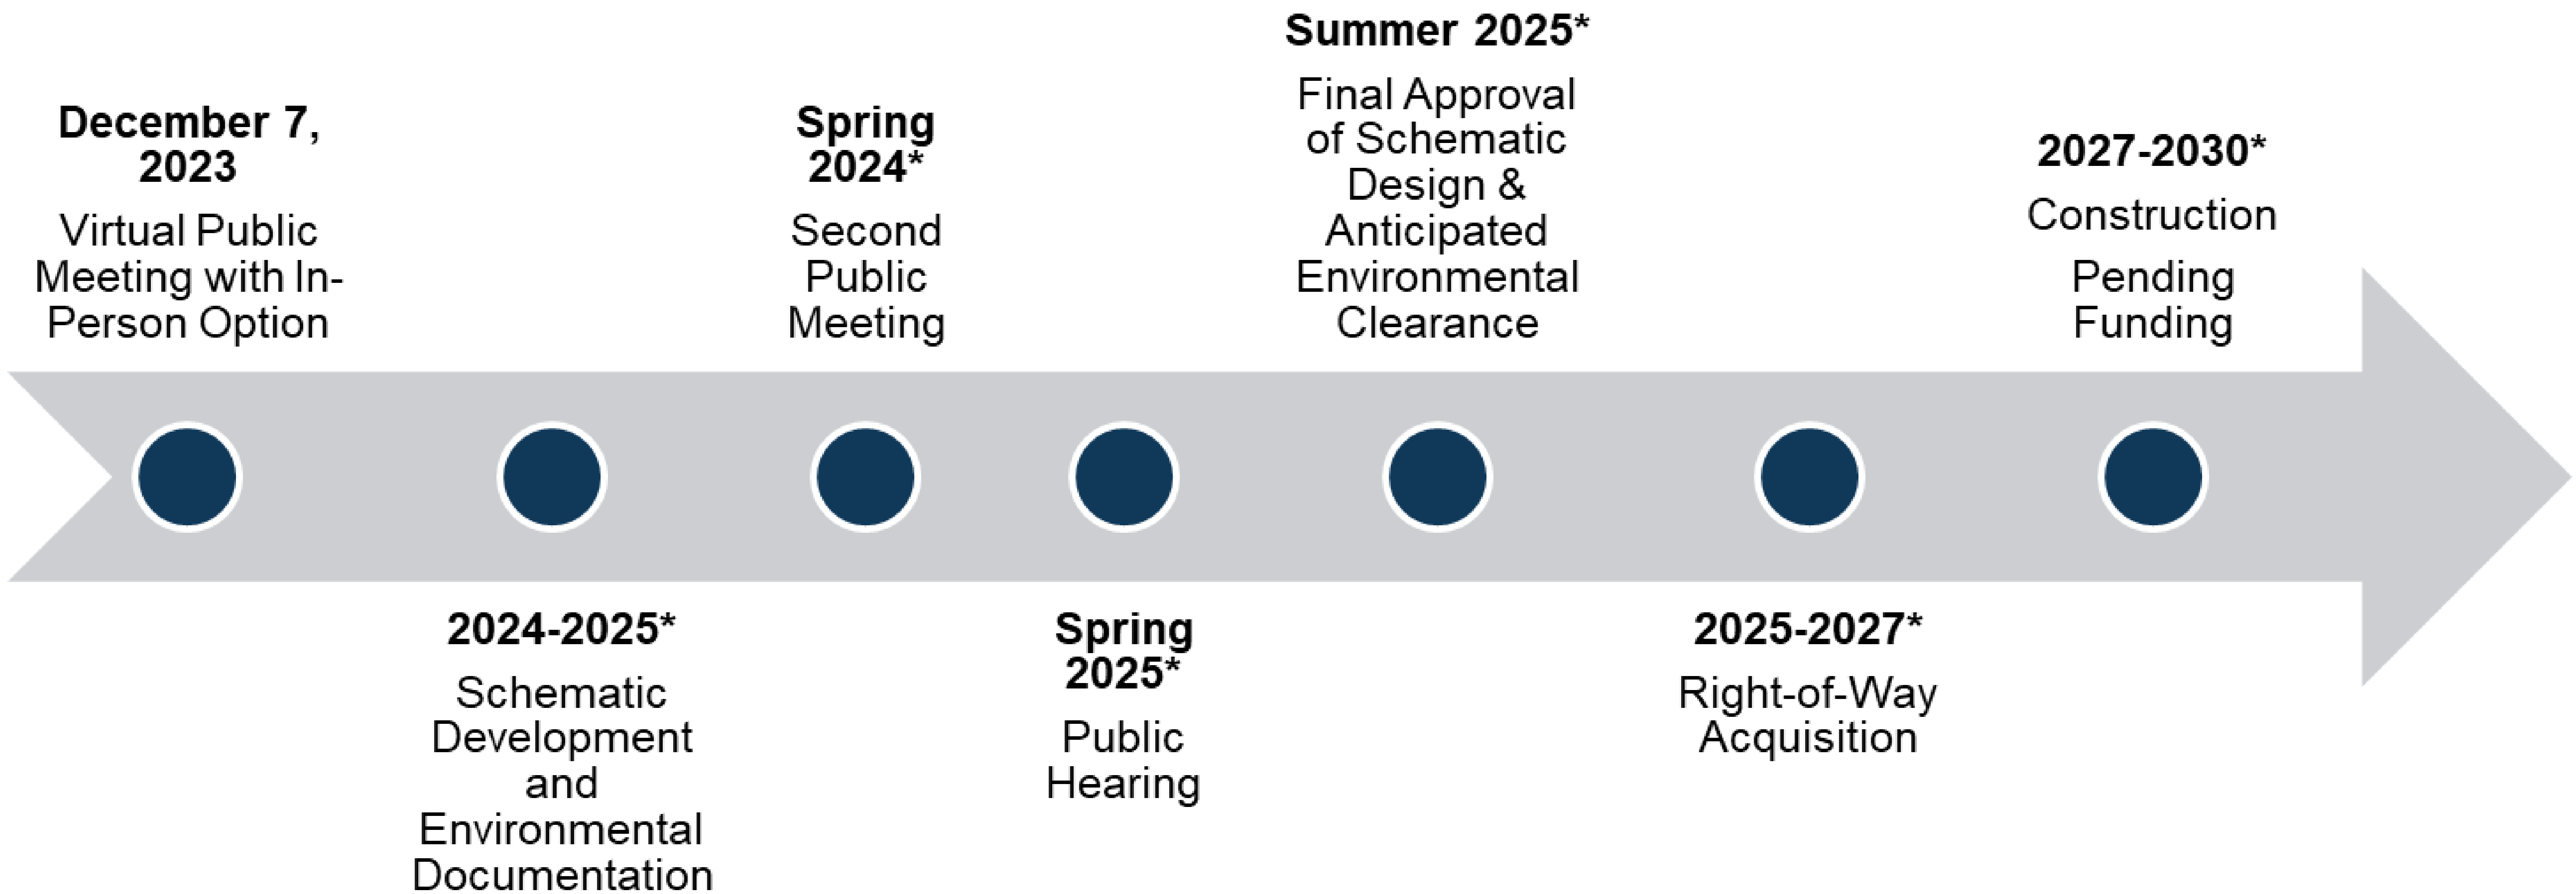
December 7, 2023
Virtual Public Meeting with In-Person Option

2024-2025*
Schematic Development and Environmental Documentation

Spring 2024*
Second Public Meeting

Spring 2025*
Public Hearing

Summer 2025*
Final Approval of Schematic Design & Anticipated Environmental Clearance

2025-2027*
Right-of-Way Acquisition

2027-2030*
Construction

Pending Funding